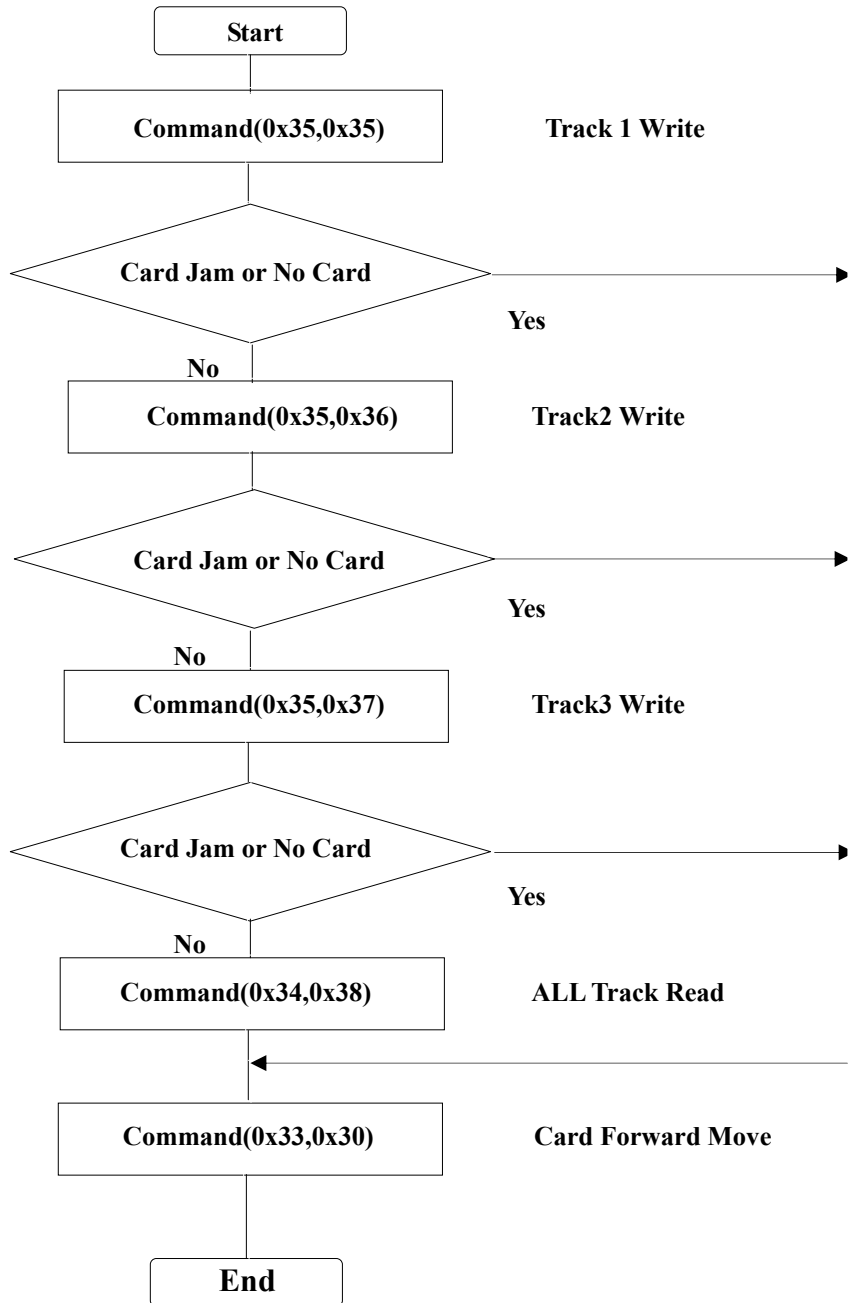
Start

Command(0x35,0x35)

Track 1 Write

Card Jam or No Card

Yes

No

Command(0x35,0x36)

Track2 Write

Card Jam or No Card

Yes

No

Command(0x35,0x37)

Track3 Write

Card Jam or No Card

Yes

No

Command(0x34,0x38)

ALL Track Read

Command(0x33,0x30)

Card Forward Move

End